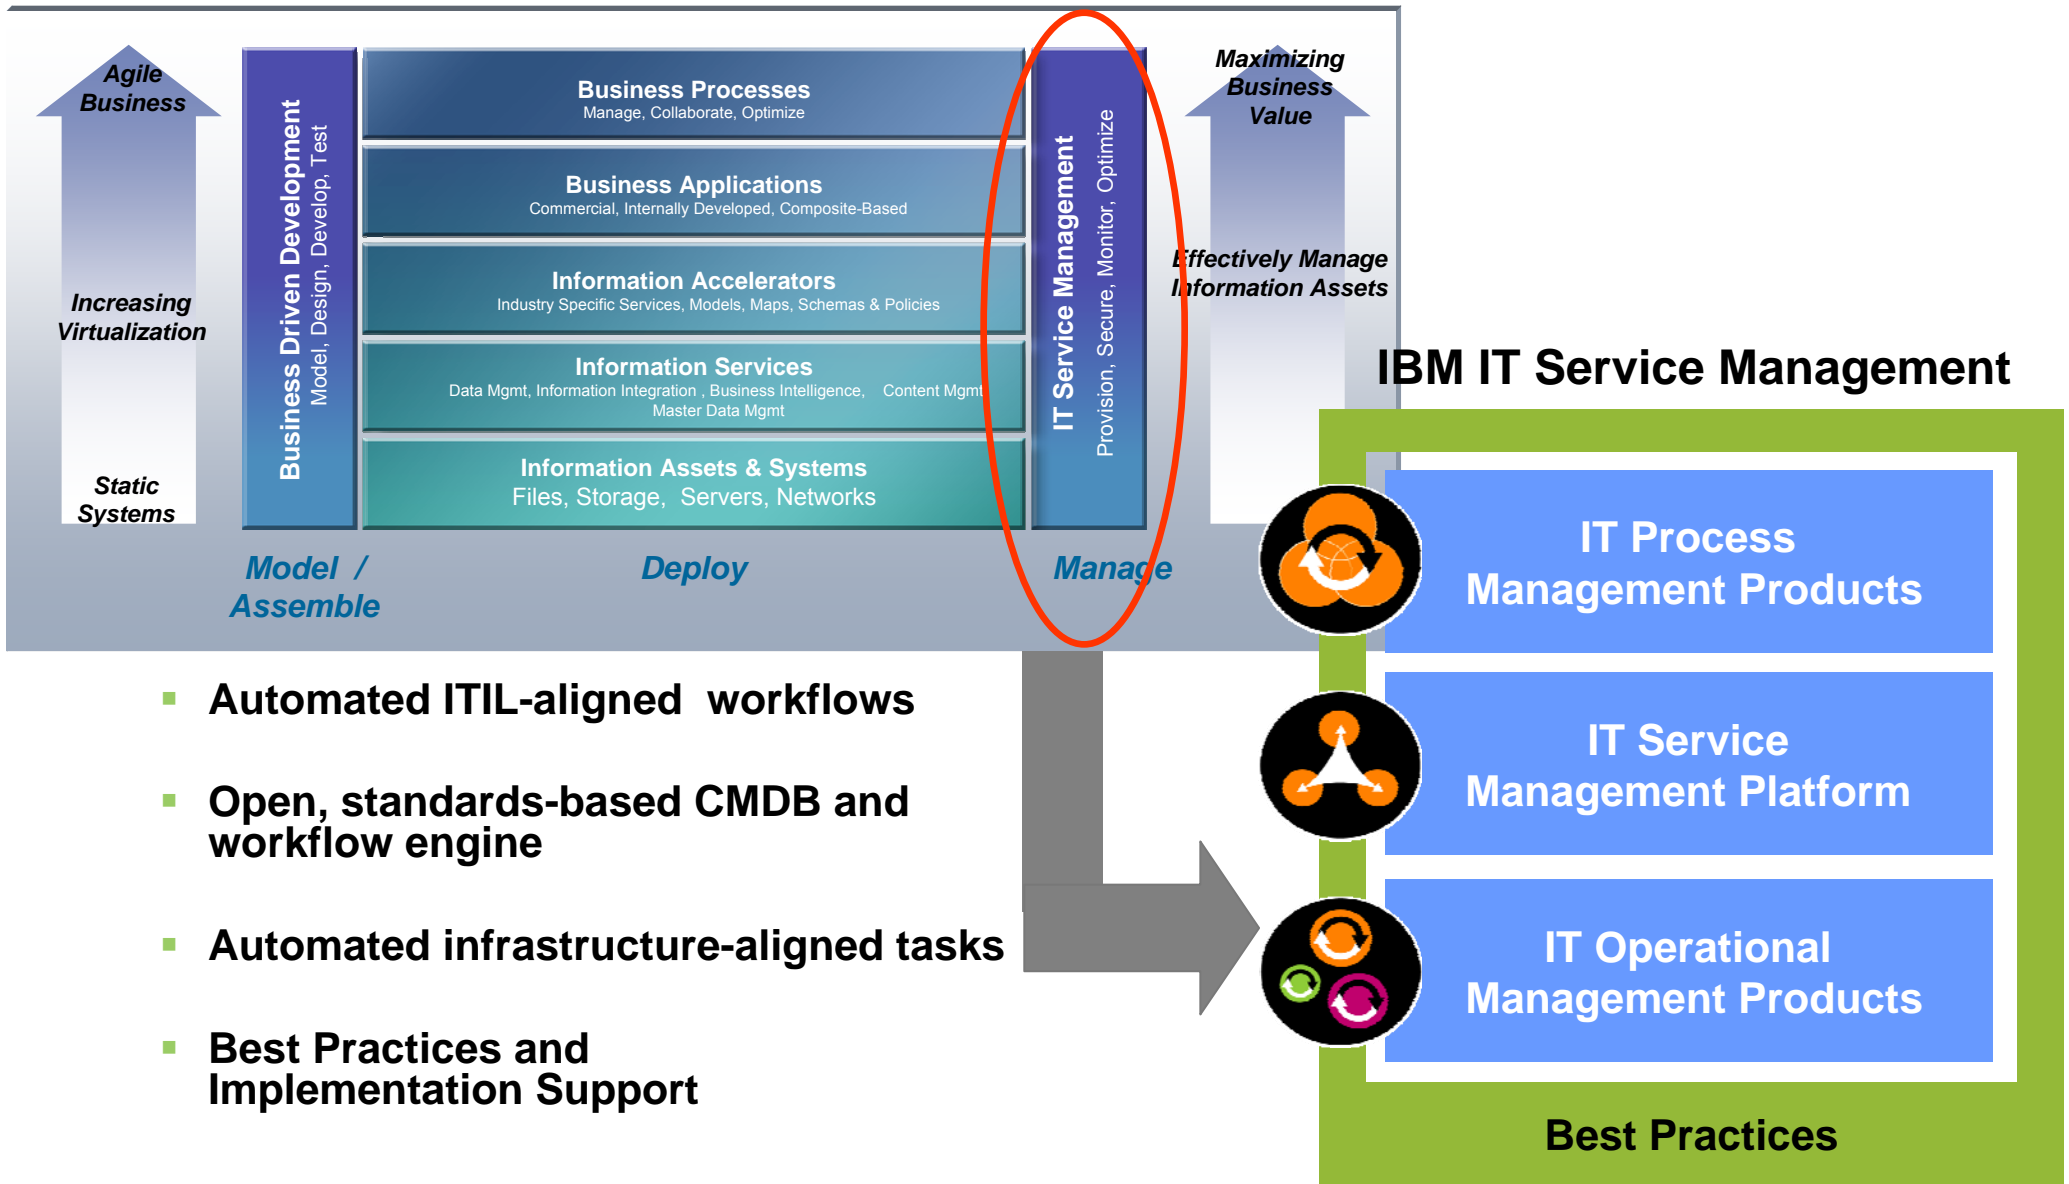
Agile Business

Increasing Virtualization

Static Systems

Business Driven Development
Model, Design, Develop, Test

Business Processes
Manage, Collaborate, Optimize

Business Applications
Commercial, Internally Developed, Composite-Based

Information Accelerators
Industry Specific Services, Models, Maps, Schemas & Policies

Information Services
Data Mgmt, Information Integration , Business Intelligence, Content Mgmt
Master Data Mgmt

Information Assets & Systems
Files, Storage, Servers, Networks

IT Service Management
Provision, Secure, Monitor, Optimize

Maximizing Business Value

Effectively Manage Information Assets

Model / Assemble

Deploy

Manage

IBM IT Service Management

IT Process Management Products

IT Service Management Platform

IT Operational Management Products

Best Practices

Automated ITIL-aligned workflows

Open, standards-based CMDB and workflow engine

Automated infrastructure-aligned tasks

Best Practices and Implementation Support